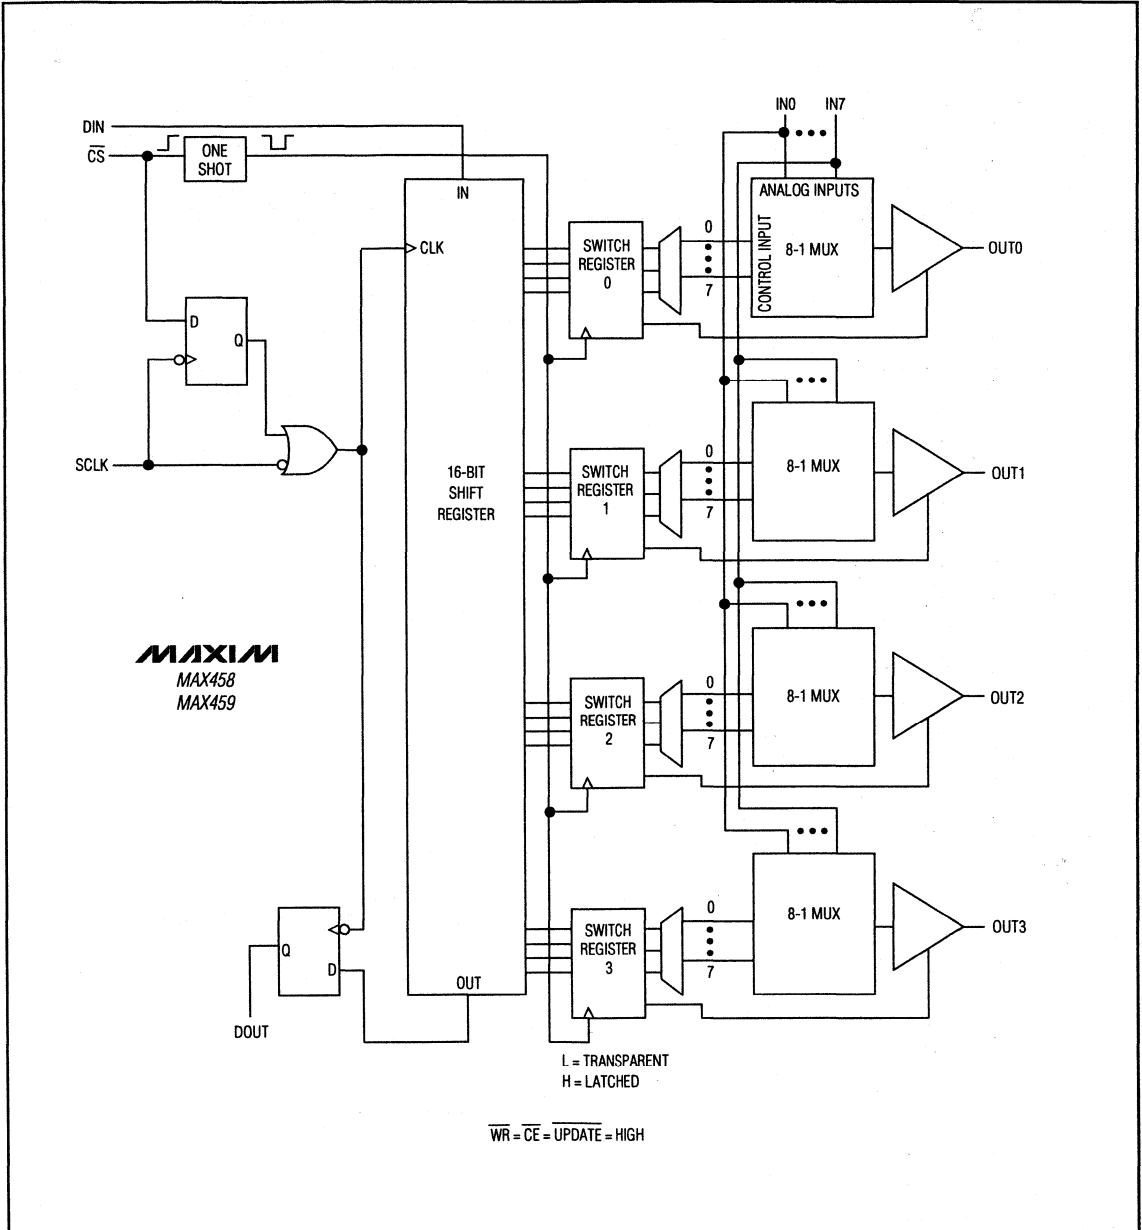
DIN
$\overline{CS}$
ONE SHOT
SCLK
D
Q
CLK
IN
16-BIT SHIFT REGISTER
OUT
Q
D
DOUT
IN0
IN7
ANALOG INPUTS
CONTROL INPUT
SWITCH REGISTER 0
0
7
8-1 MUX
OUT0
SWITCH REGISTER 1
0
7
8-1 MUX
OUT1
SWITCH REGISTER 2
0
7
8-1 MUX
OUT2
SWITCH REGISTER 3
0
7
8-1 MUX
OUT3
MAXIM
MAX458
MAX459
L = TRANSPARENT
H = LATCHED
$\overline{WR} = \overline{CE} = \overline{UPDATE}$ = HIGH